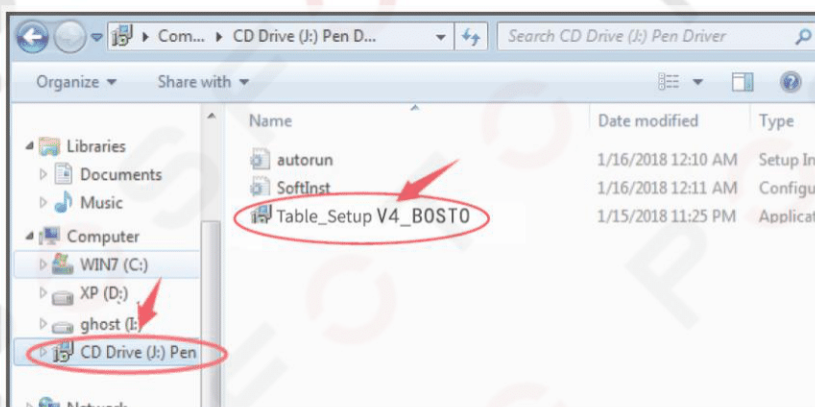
Com... ▸ CD Drive (J:) Pen D... ▸

Search CD Drive (J:) Pen Driver

Organize ▾ Share with ▾

Libraries
Documents
Music
Computer
WIN7 (C:)
XP (D:)
ghost (I:)
CD Drive (J:) Pen
Network

| Name | Date modified | Type |
|---|---|---|
| autorun | 1/16/2018 12:10 AM | Setup In |
| SoftInst | 1/16/2018 12:11 AM | Configu |
| Table_Setup V4_BOST0 | 1/15/2018 11:25 PM | Applicat |